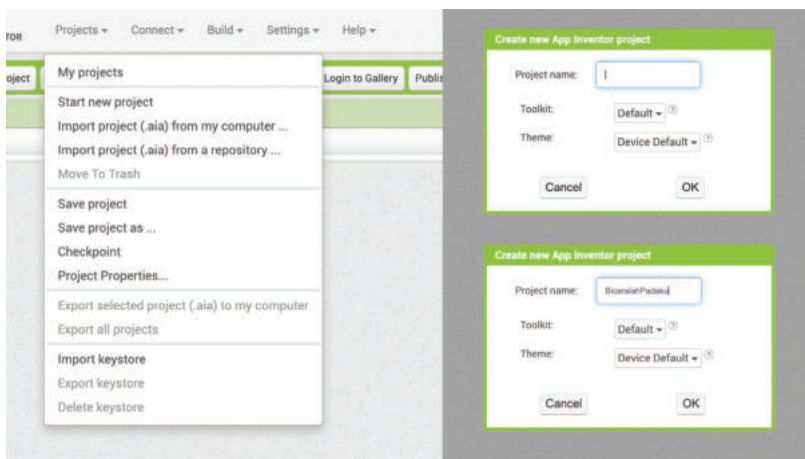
TOR Projects ▾ Connect ▾ Build ▾ Settings ▾ Help ▾

oject

Login to Gallery

Publis

My projects

Start new project

Import project (.aia) from my computer ...

Import project (.aia) from a repository ...

Move To Trash

Save project

Save project as ...

Checkpoint

Project Properties...

Export selected project (.aia) to my computer

Export all projects

Import keystore

Export keystore

Delete keystore

Create new App Inventor project

Project name: |

Toolkit: Default ▾ ?

Theme: Device Default ▾ ?

Cancel

OK

Create new App Inventor project

Project name: BicaralahPadaku

Toolkit: Default ▾ ?

Theme: Device Default ▾ ?

Cancel

OK